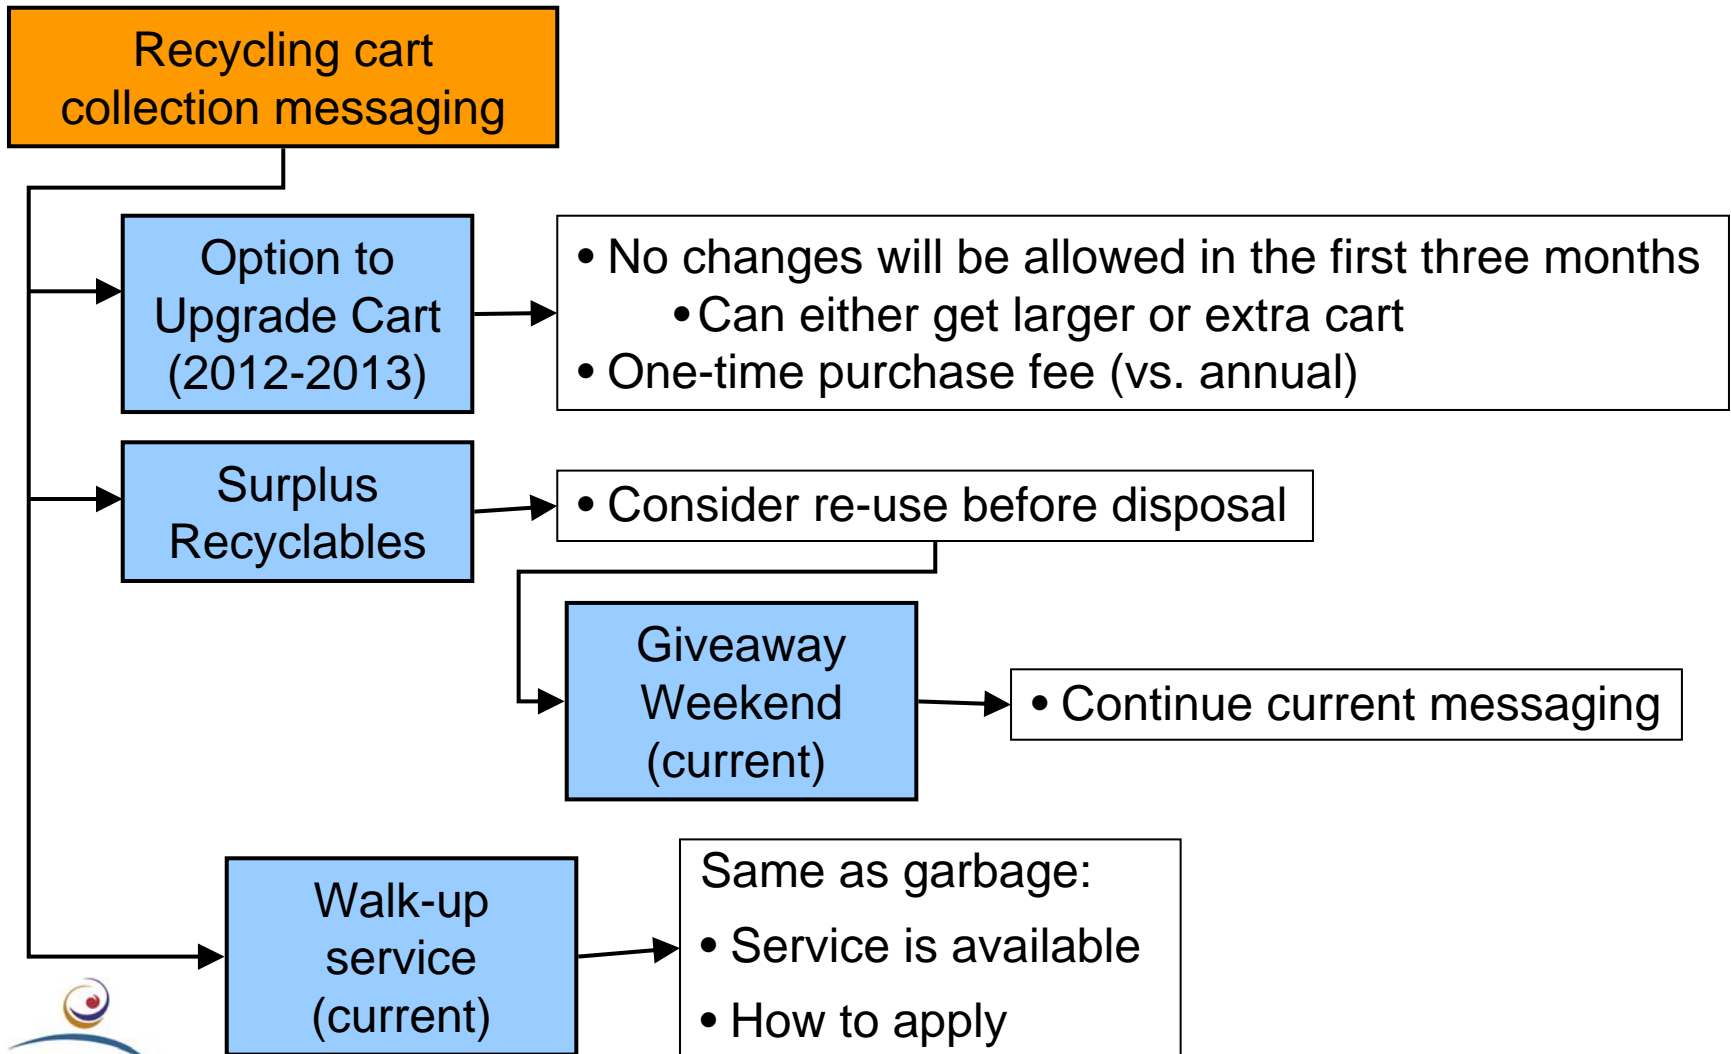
Recycling cart collection messaging

Option to Upgrade Cart (2012-2013)

• No changes will be allowed in the first three months
• Can either get larger or extra cart
• One-time purchase fee (vs. annual)

Surplus Recyclables

• Consider re-use before disposal

Giveaway Weekend (current)

• Continue current messaging

Walk-up service (current)

Same as garbage:
• Service is available
• How to apply